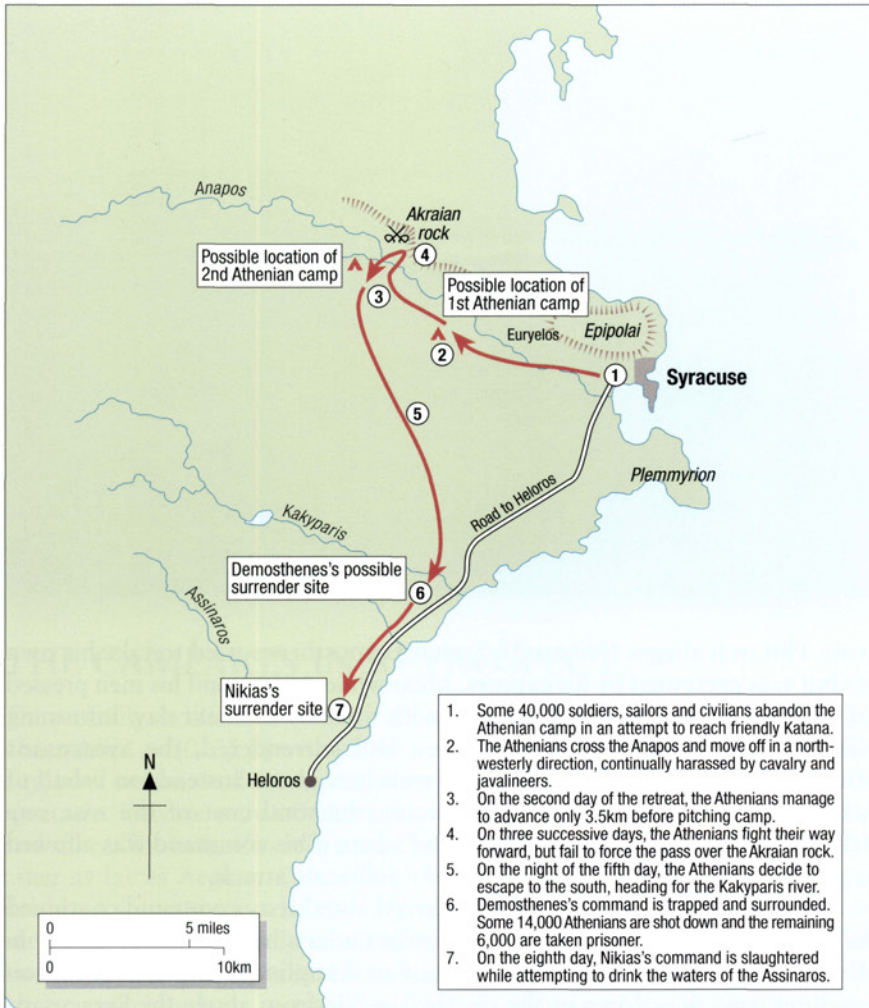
Anapos

Akraian rock

4

Possible location of 2nd Athenian camp

3

Possible location of 1st Athenian camp

Euryelos

Epipolai

2

1

Syracuse

5

Plemmyrion

Road to Heloros

Kakyparis

Demosthenes's possible surrender site

6

Assinaros

Nikias's surrender site

7

N

Heloros

0 5 miles
0 10km

1. Some 40,000 soldiers, sailors and civilians abandon the Athenian camp in an attempt to reach friendly Katana.
2. The Athenians cross the Anapos and move off in a north-westerly direction, continually harassed by cavalry and javalineers.
3. On the second day of the retreat, the Athenians manage to advance only 3.5km before pitching camp.
4. On three successive days, the Athenians fight their way forward, but fail to force the pass over the Akraian rock.
5. On the night of the fifth day, the Athenians decide to escape to the south, heading for the Kakyparis river.
6. Demosthenes's command is trapped and surrounded. Some 14,000 Athenians are shot down and the remaining 6,000 are taken prisoner.
7. On the eighth day, Nikias's command is slaughtered while attempting to drink the waters of the Assinaros.